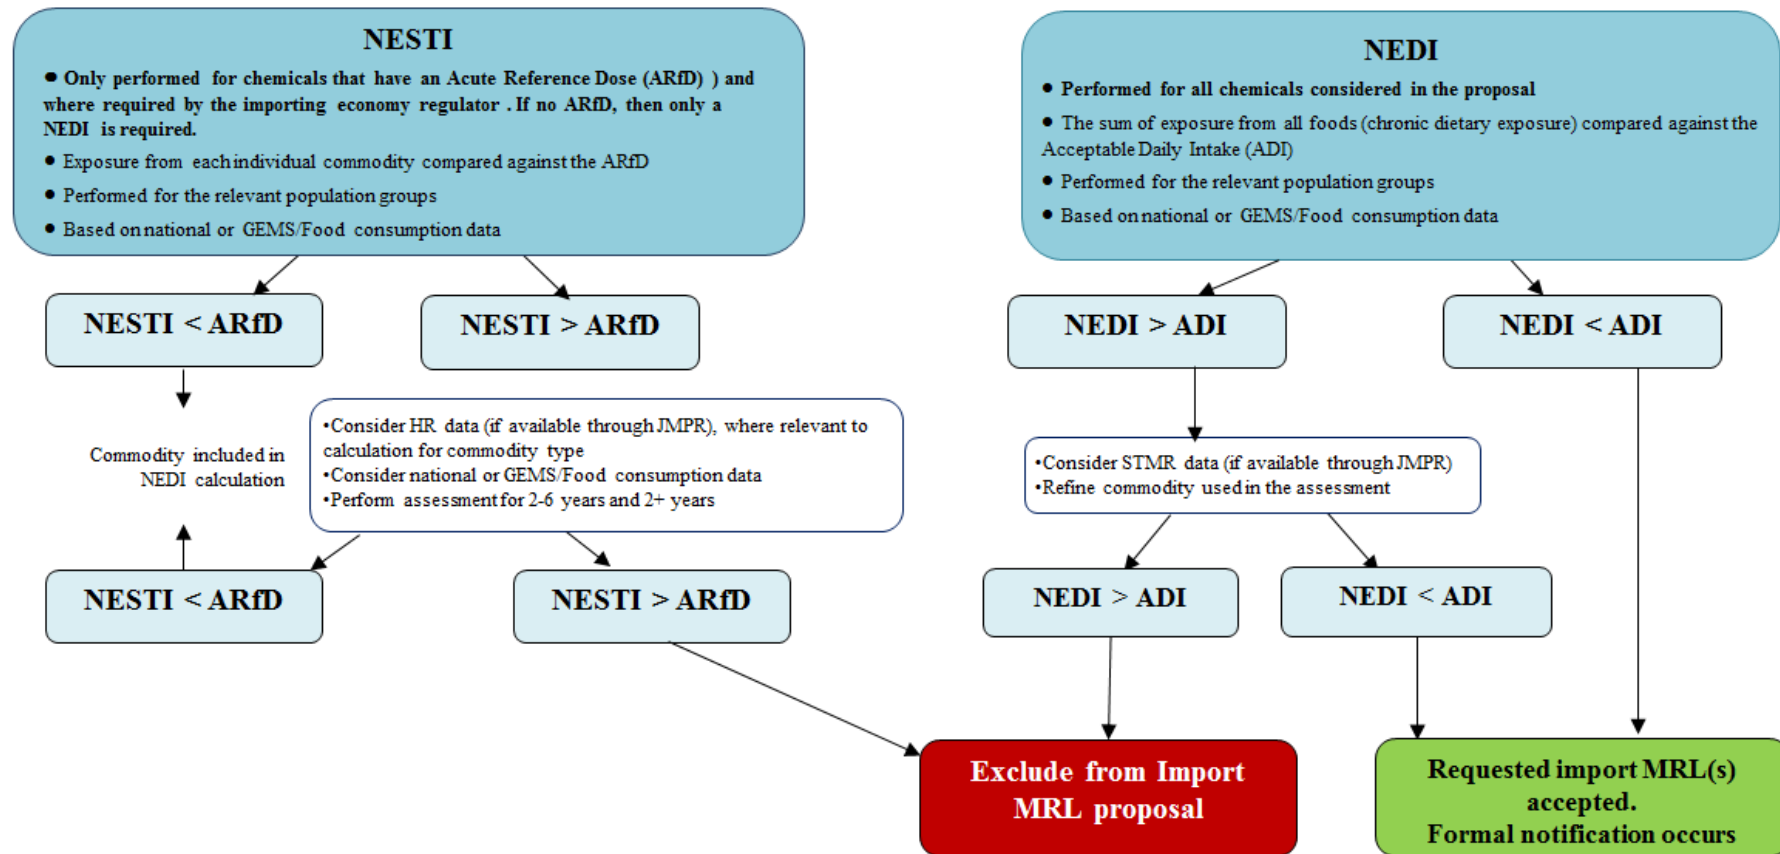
NESTI

• Only performed for chemicals that have an Acute Reference Dose (ARfD) ) and where required by the importing economy regulator . If no ARfD, then only a NEDI is required.
• Exposure from each individual commodity compared against the ARfD
• Performed for the relevant population groups
• Based on national or GEMS/Food consumption data

NEDI

• Performed for all chemicals considered in the proposal
• The sum of exposure from all foods (chronic dietary exposure) compared against the Acceptable Daily Intake (ADI)
• Performed for the relevant population groups
• Based on national or GEMS/Food consumption data

NESTI < ARfD

NESTI > ARfD

NEDI > ADI

NEDI < ADI

Commodity included in NEDI calculation

•Consider HR data (if available through JMPR), where relevant to calculation for commodity type
•Consider national or GEMS/Food consumption data
•Perform assessment for 2-6 years and 2+ years

•Consider STMR data (if available through JMPR)
•Refine commodity used in the assessment

NESTI < ARfD

NESTI > ARfD

NEDI > ADI

NEDI < ADI

Exclude from Import MRL proposal

Requested import MRL(s) accepted. Formal notification occurs